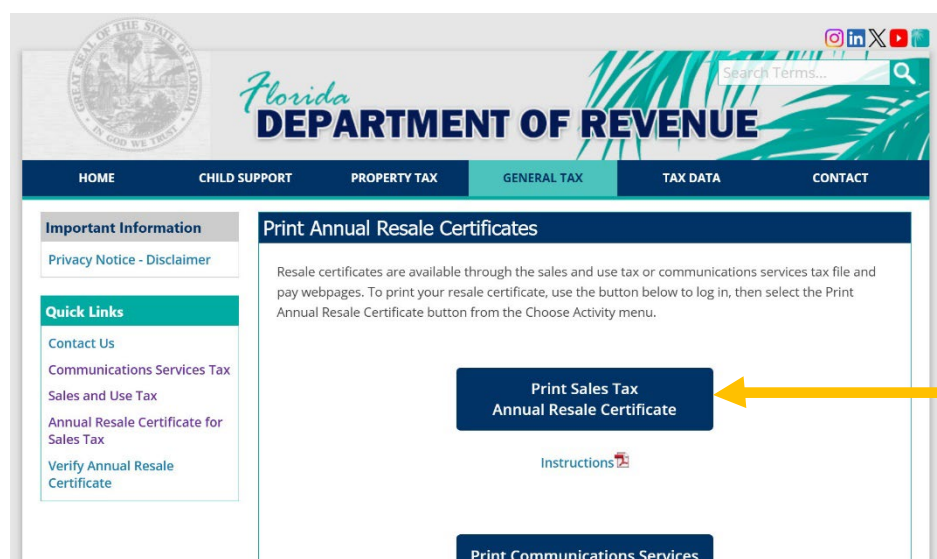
GREAT SEAL OF THE STATE OF FLORIDA
IN GOD WE TRUST

Florida
DEPARTMENT OF REVENUE

Search Terms...

HOME | CHILD SUPPORT | PROPERTY TAX | GENERAL TAX | TAX DATA | CONTACT

Important Information
Privacy Notice - Disclaimer

Quick Links
Contact Us
Communications Services Tax
Sales and Use Tax
Annual Resale Certificate for Sales Tax
Verify Annual Resale Certificate

Print Annual Resale Certificates

Resale certificates are available through the sales and use tax or communications services tax file and pay webpages. To print your resale certificate, use the button below to log in, then select the Print Annual Resale Certificate button from the Choose Activity menu.

Print Sales Tax
Annual Resale Certificate

Instructions

Print Communications Services